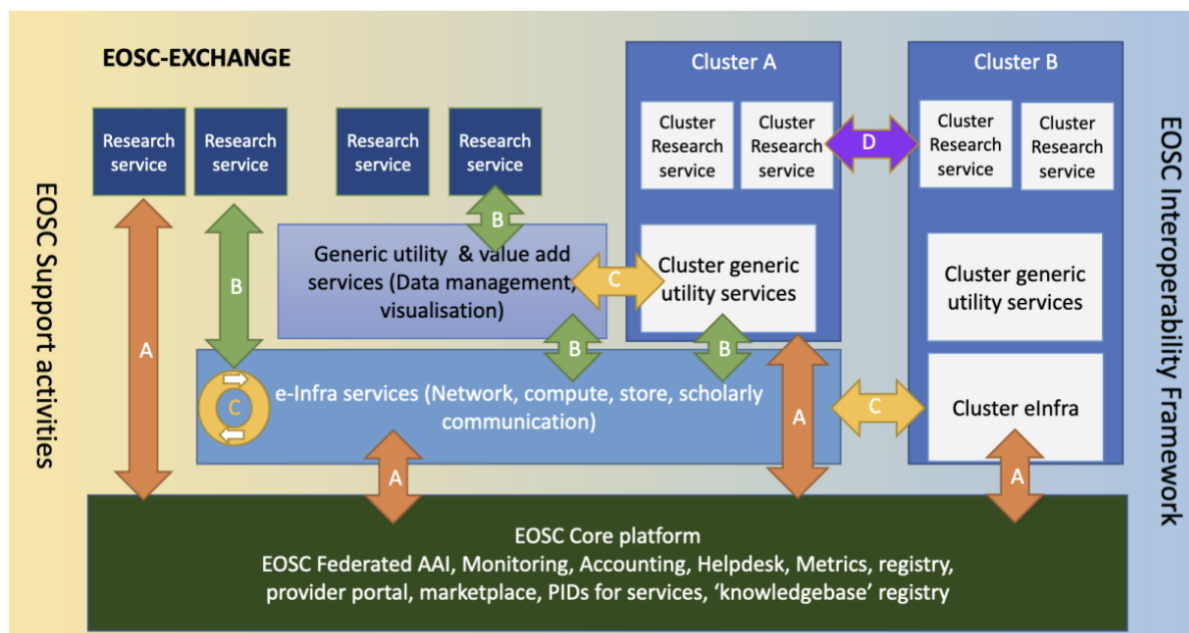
EOSC Support activities

EOSC-EXCHANGE

Research service

Research service

Research service

Research service

A

B

B

Generic utility & value add services (Data management, visualisation)

C

B

B

C

e-Infra services (Network, compute, store, scholarly communication)

A

Cluster A

Cluster Research service

Cluster Research service

Cluster generic utility services

D

Cluster B

Cluster Research service

Cluster Research service

Cluster generic utility services

A

C

Cluster eInfra

A

EOSC Core platform
EOSC Federated AAI, Monitoring, Accounting, Helpdesk, Metrics, registry, provider portal, marketplace, PIDs for services, 'knowledgebase' registry

EOSC Interoperability Framework